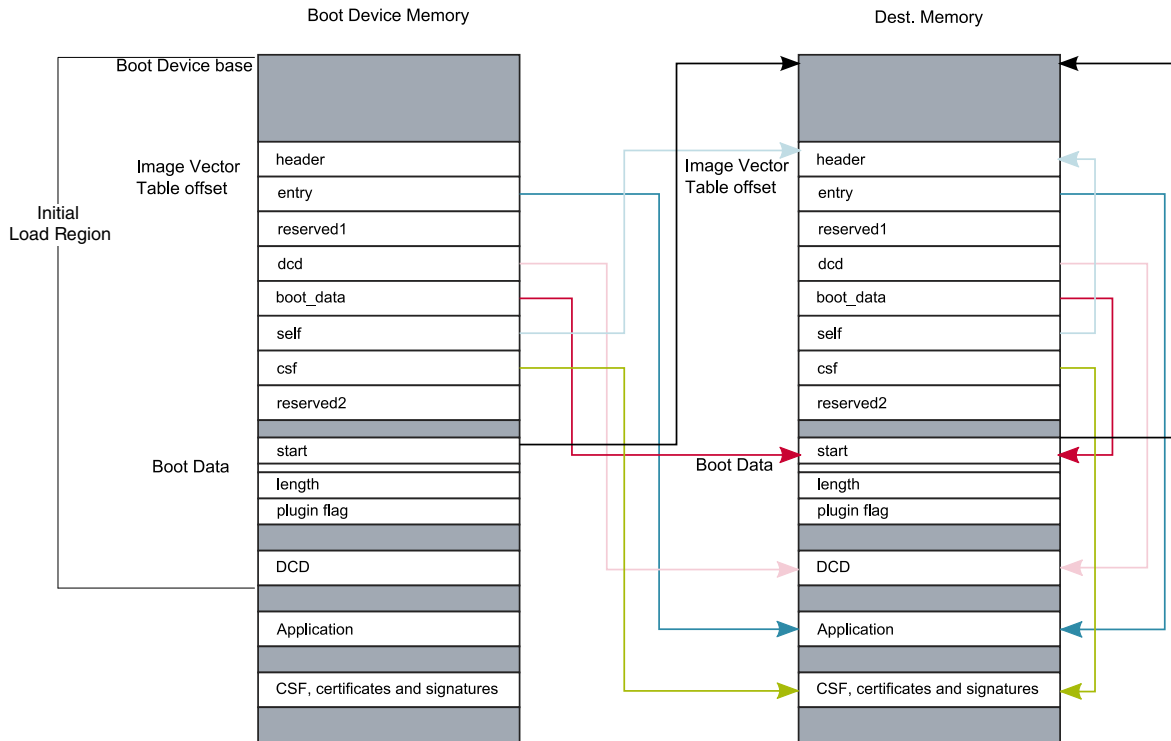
Boot Device Memory

Dest. Memory

Initial Load Region

Boot Device base

Image Vector Table offset

header
entry
reserved1
dcd
boot_data
self
csf
reserved2

Boot Data

start
length
plugin flag

DCD

Application

CSF, certificates and signatures

Image Vector Table offset

header
entry
reserved1
dcd
boot_data
self
csf
reserved2

Boot Data

start
length
plugin flag

DCD

Application

CSF, certificates and signatures